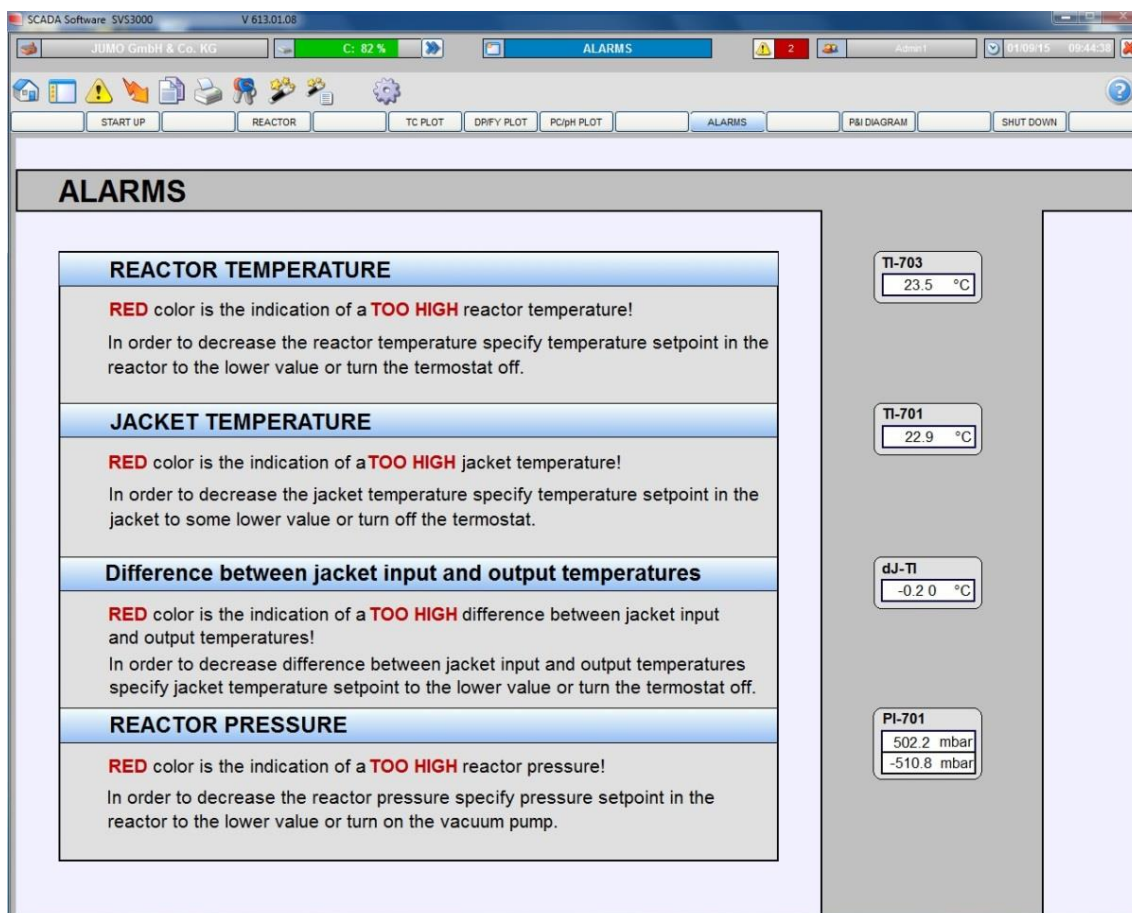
SCADA Software SVS3000 V 613.01.08

JUMO GmbH & Co. KG C: 82 % ALARMS 2 Admin1 01/09/15 09:44:38

START UP REACTOR TC PLOT DR/FY PLOT PC/pH PLOT ALARMS P&I DIAGRAM SHUT DOWN

ALARMS

REACTOR TEMPERATURE

RED color is the indication of a TOO HIGH reactor temperature!

In order to decrease the reactor temperature specify temperature setpoint in the reactor to the lower value or turn the termostat off.

JACKET TEMPERATURE

RED color is the indication of a TOO HIGH jacket temperature!

In order to decrease the jacket temperature specify temperature setpoint in the jacket to some lower value or turn off the termostat.

Difference between jacket input and output temperatures

RED color is the indication of a TOO HIGH difference between jacket input and output temperatures!

In order to decrease difference between jacket input and output temperatures specify jacket temperature setpoint to the lower value or turn the termostat off.

REACTOR PRESSURE

RED color is the indication of a TOO HIGH reactor pressure!

In order to decrease the reactor pressure specify pressure setpoint in the reactor to the lower value or turn on the vacuum pump.

TI-703
23.5 °C

TI-701
22.9 °C

dJ-TI
-0.2 0 °C

PI-701
502.2 mbar
-510.8 mbar